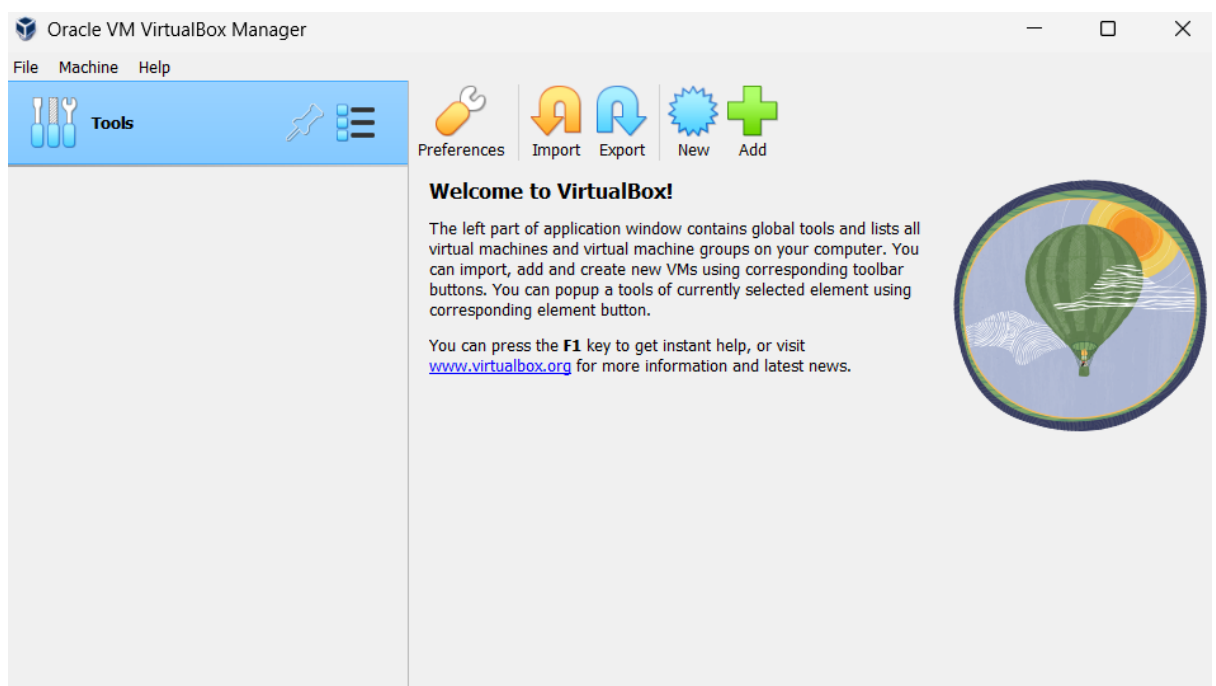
Oracle VM VirtualBox Manager

File Machine Help

Tools

Preferences Import Export New Add

**Welcome to VirtualBox!**

The left part of application window contains global tools and lists all virtual machines and virtual machine groups on your computer. You can import, add and create new VMs using corresponding toolbar buttons. You can popup a tools of currently selected element using corresponding element button.

You can press the **F1** key to get instant help, or visit www.virtualbox.org for more information and latest news.